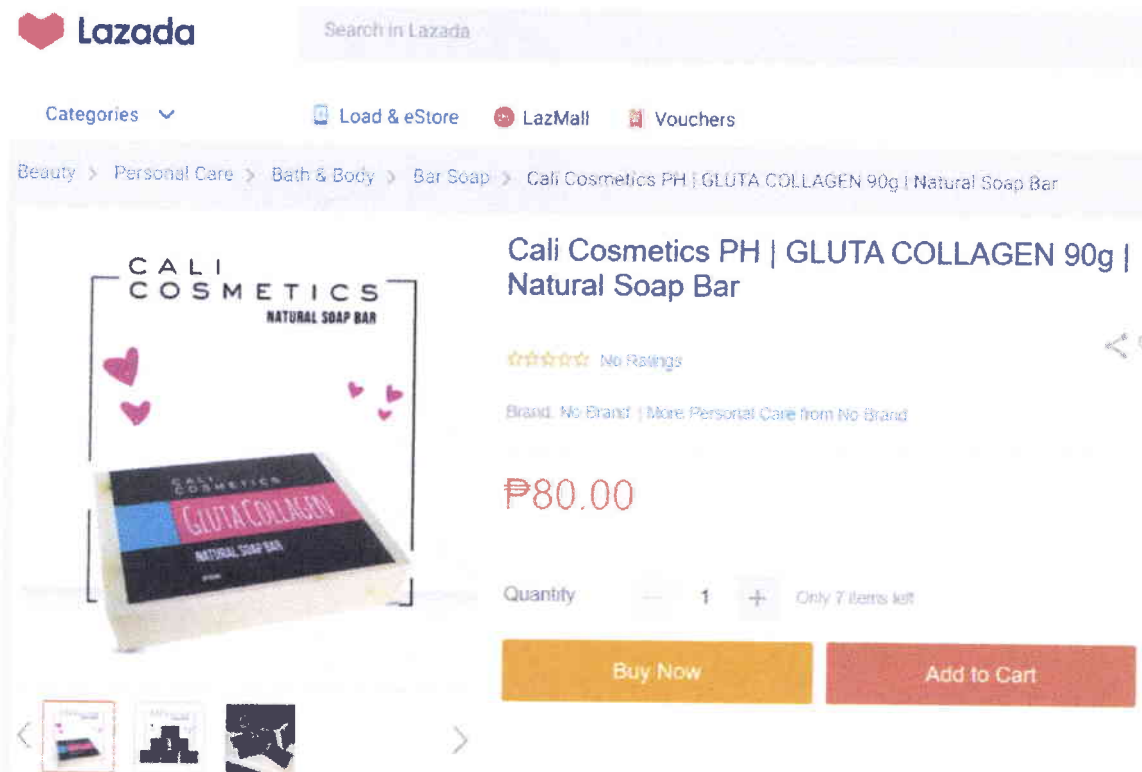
Lazada

Search in Lazada

Categories

Load & eStore

LazMall

Vouchers

Beauty > Personal Care > Bath & Body > Bar Soap > Cali Cosmetics PH | GLUTA COLLAGEN 90g | Natural Soap Bar

CALI COSMETICS NATURAL SOAP BAR

CALI COSMETICS GLUTA COLLAGEN NATURAL SOAP BAR

Cali Cosmetics PH | GLUTA COLLAGEN 90g | Natural Soap Bar

No Ratings

Brand: No Brand | More Personal Care from No Brand

₱80.00

Quantity − 1 + Only 7 items left

Buy Now

Add to Cart